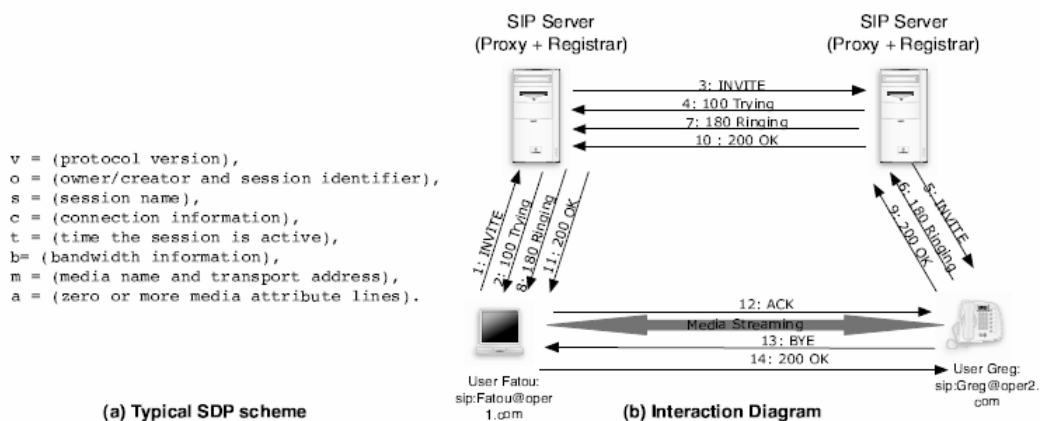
v = (protocol version),
o = (owner/creator and session identifier),
s = (session name),
c = (connection information),
t = (time the session is active),
b= (bandwidth information),
m = (media name and transport address),
a = (zero or more media attribute lines).

(a) Typical SDP scheme

SIP Server
(Proxy + Registrar)

SIP Server
(Proxy + Registrar)

3: INVITE
4: 100 Trying
7: 180 Ringing
10 : 200 OK

1: INVITE
2: 100 Trying
8: 180 Ringing
11: 200 OK

5: INVITE
6: 180 Ringing
9: 200 OK

12: ACK
Media Streaming
13: BYE
14: 200 OK

User Fatou:
sip:Fatou@oper1.com

User Greg:
sip:Greg@oper2.com

(b) Interaction Diagram